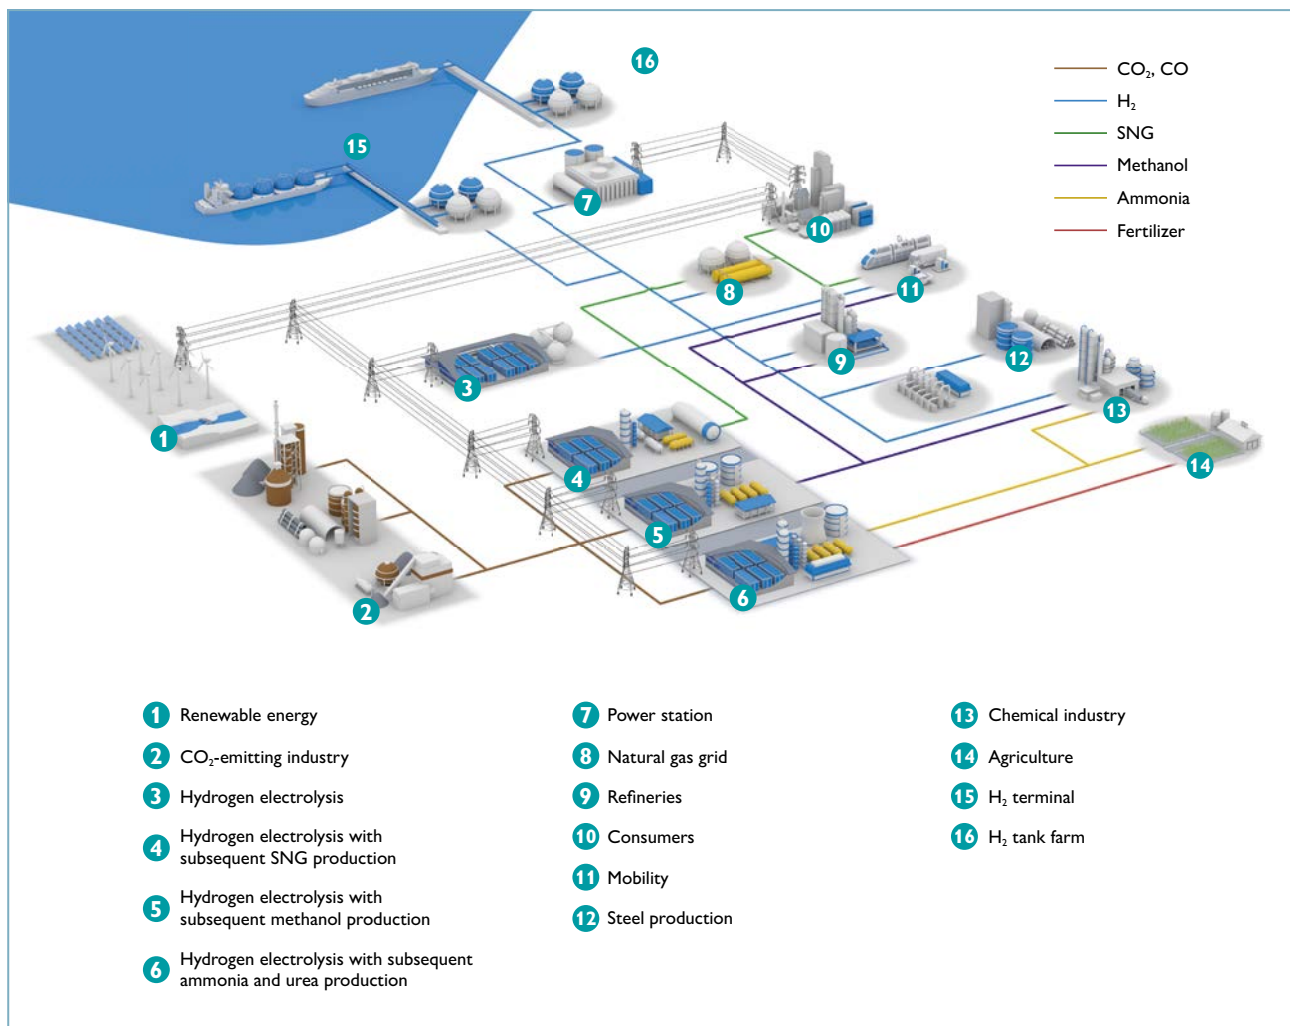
16

15

7

10

8

11

9

12

3

13

1

4

14

5

2

6

$CO_2$, CO
$H_2$
SNG
Methanol
Ammonia
Fertilizer

1 Renewable energy
2 $CO_2$-emitting industry
3 Hydrogen electrolysis
4 Hydrogen electrolysis with subsequent SNG production
5 Hydrogen electrolysis with subsequent methanol production
6 Hydrogen electrolysis with subsequent ammonia and urea production

7 Power station
8 Natural gas grid
9 Refineries
10 Consumers
11 Mobility
12 Steel production

13 Chemical industry
14 Agriculture
15 $H_2$ terminal
16 $H_2$ tank farm